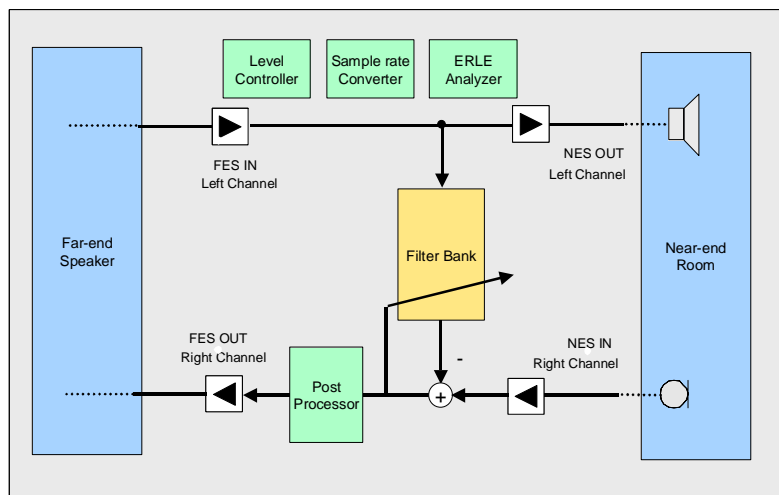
Level Controller

Sample rate Converter

ERLE Analyzer

FES IN
Left Channel

NES OUT
Left Channel

Far-end Speaker

Filter Bank

Near-end Room

FES OUT
Right Channel

NES IN
Right Channel

Post Processor

-

+